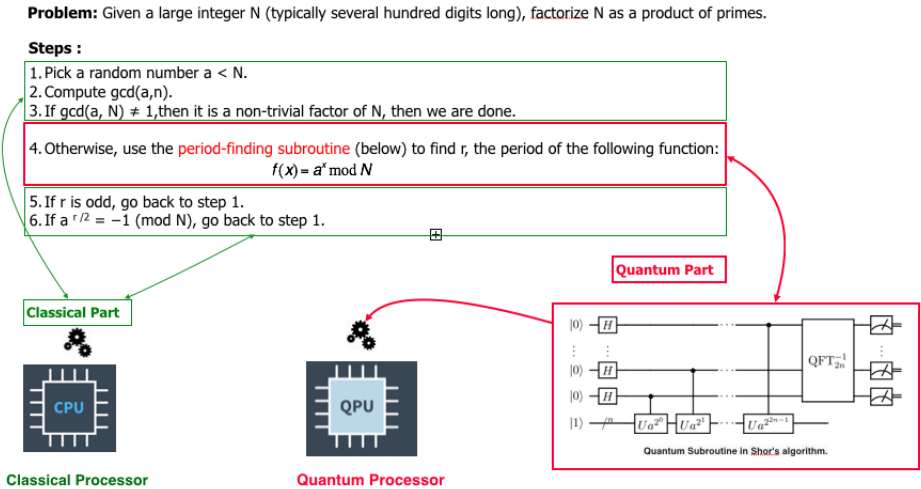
**Problem:** Given a large integer N (typically several hundred digits long), factorize N as a product of primes.

**Steps :**

1. Pick a random number a < N.
2. Compute gcd(a,n).
3. If gcd(a, N) ≠ 1,then it is a non-trivial factor of N, then we are done.

4. Otherwise, use the period-finding subroutine (below) to find r, the period of the following function: $f(x) = a^x \mod N$

5. If r is odd, go back to step 1.
6. If $a^{r/2} = -1$ (mod N), go back to step 1.

Quantum Part

Classical Part

CPU

QPU

$|0\rangle$ $H$
$|0\rangle$ $H$
$|0\rangle$ $H$
$|1\rangle$ $/^n$ $Ua^{2^0}$ $Ua^{2^1}$ $Ua^{2^{2n-1}}$
$\text{QFT}_{2n}^{-1}$

Quantum Subroutine in Shor's algorithm.

Classical Processor

Quantum Processor